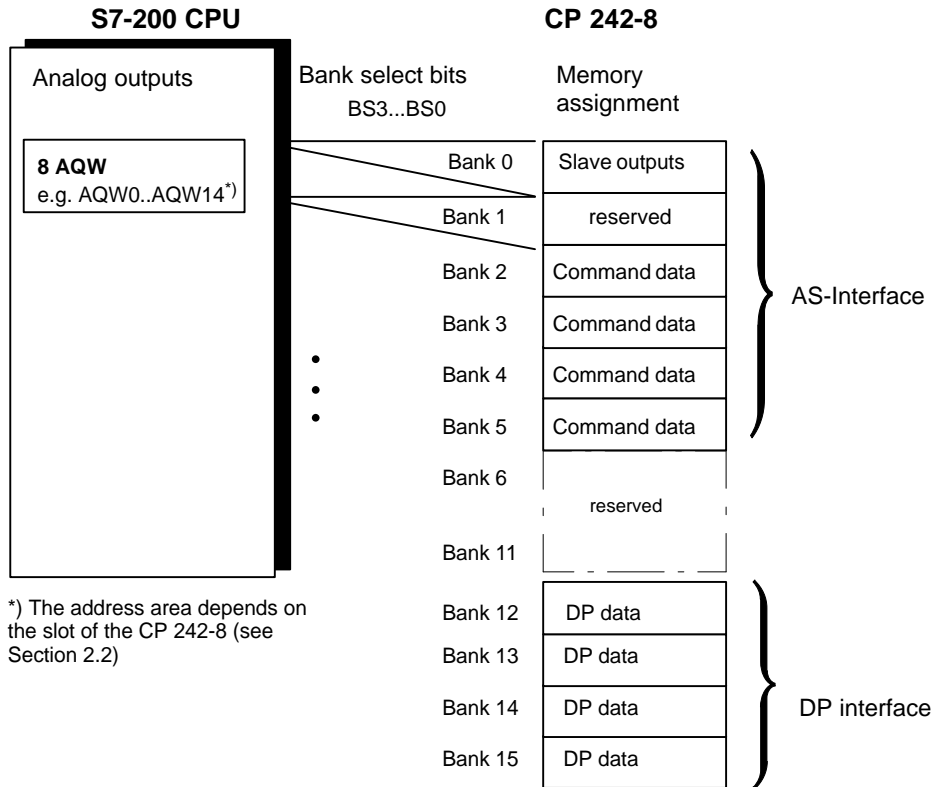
**S7-200 CPU**

**CP 242-8**

Analog outputs

Bank select bits
BS3...BS0

Memory assignment

**8 AQW**
e.g. AQW0..AQW14$^{*)}$

Bank 0 | Slave outputs
Bank 1 | reserved
Bank 2 | Command data
Bank 3 | Command data
Bank 4 | Command data
Bank 5 | Command data
Bank 6
reserved
Bank 11

AS-Interface

Bank 12 | DP data
Bank 13 | DP data
Bank 14 | DP data
Bank 15 | DP data

DP interface

*) The address area depends on the slot of the CP 242-8 (see Section 2.2)